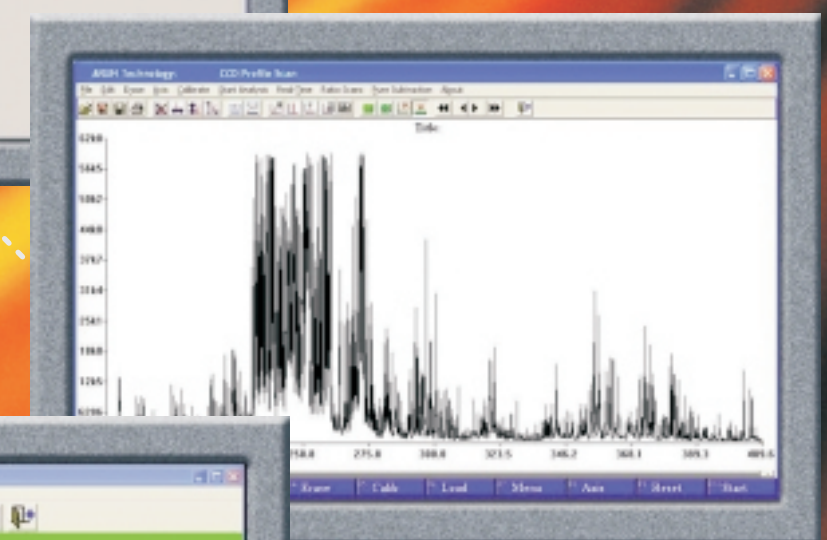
ARSH Technology: CCD Profile Scan:

File Edit Kinver Axis Calibrate Start Analysis Peak Time Ratio Scans Pure Subtraction About

Title

6298
5665
5062
4408
3767
3148
2541
1888
1265
629

250.0
275.0
300.0
323.5
346.2
368.1
389.3
409.6

Erase
Calib
Load
Mesu
Auto
Reset
Start